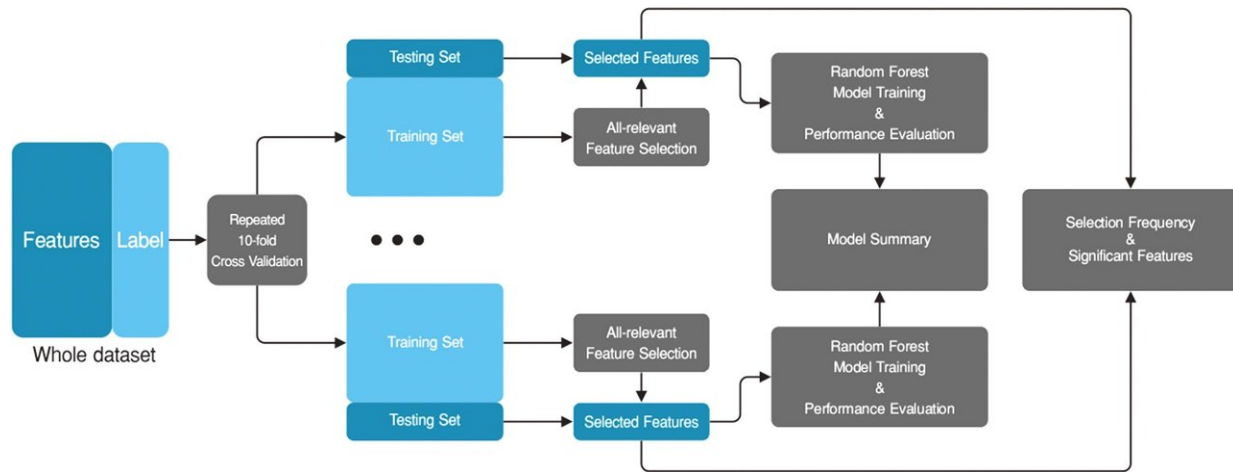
Features

Label

Whole dataset

Repeated 10-fold Cross Validation

Testing Set

Training Set

Selected Features

All-relevant Feature Selection

Random Forest Model Training & Performance Evaluation

Model Summary

Selection Frequency & Significant Features

Training Set

Testing Set

All-relevant Feature Selection

Selected Features

Random Forest Model Training & Performance Evaluation